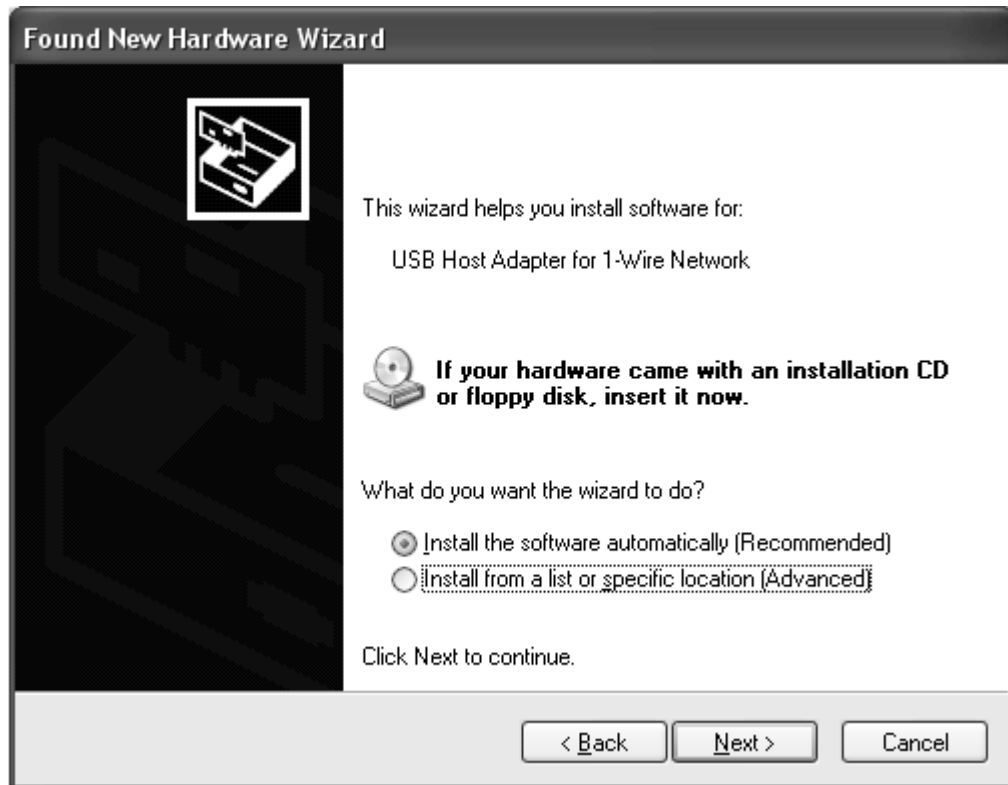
Found New Hardware Wizard

This wizard helps you install software for:

USB Host Adapter for 1-Wire Network

If your hardware came with an installation CD or floppy disk, insert it now.

What do you want the wizard to do?

Install the software automatically (Recommended)
Install from a list or specific location (Advanced)

Click Next to continue.

< Back
Next >
Cancel